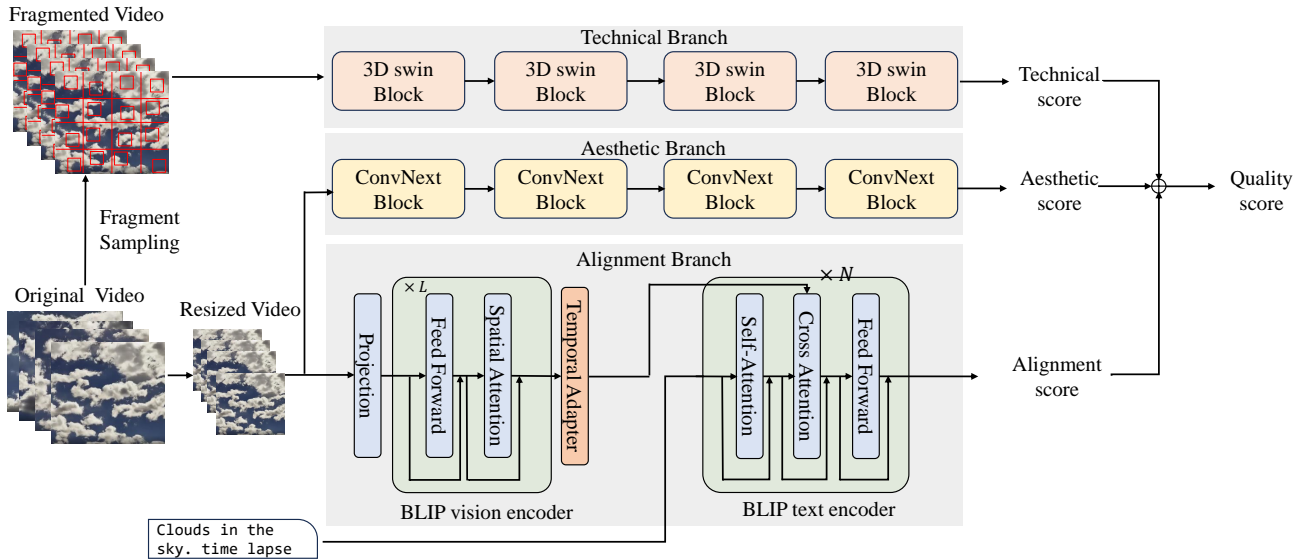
Fragmented Video

Technical Branch

3D swin Block

3D swin Block

3D swin Block

3D swin Block

Technical score

Aesthetic Branch

ConvNext Block

ConvNext Block

ConvNext Block

ConvNext Block

Aesthetic score

Quality score

Fragment Sampling

Original Video

Resized Video

Alignment Branch

$\times L$

Projection

Feed Forward

Spatial Attention

Temporal Adapter

$\times N$

Self-Attention

Cross Attention

Feed Forward

Alignment score

BLIP vision encoder

BLIP text encoder

Clouds in the sky. time lapse